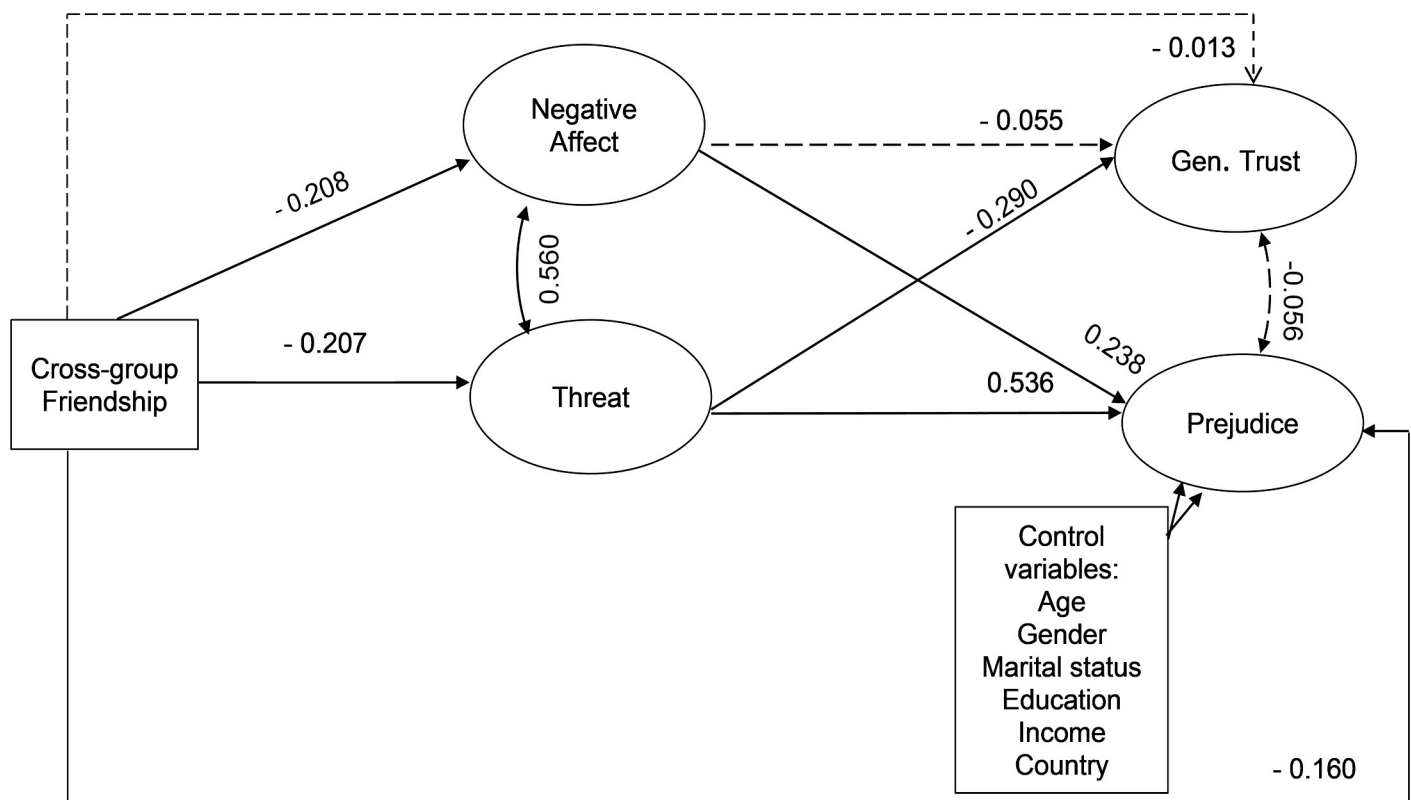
- 0.013

Negative Affect

- 0.055

Gen. Trust

- 0.208

- 0.290

0.560

-0.056

Cross-group Friendship

- 0.207

0.238

Threat

0.536

Prejudice

Control variables:
Age
Gender
Marital status
Education
Income
Country

- 0.160